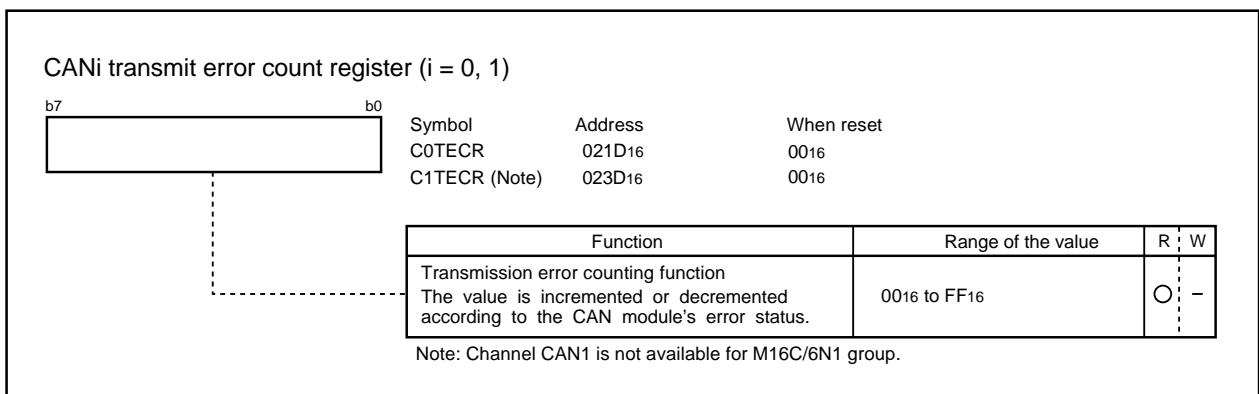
CANi transmit error count register (i = 0, 1)

b7 b0

| Symbol | Address | When reset |
|---|---|---|
| C0TECR | $021D_{16}$ | $00_{16}$ |
| C1TECR (Note) | $023D_{16}$ | $00_{16}$ |

| Function | Range of the value | R | W |
|---|---|---|---|
| Transmission error counting function The value is incremented or decremented according to the CAN module's error status. | $00_{16}$ to $FF_{16}$ | ○ | – |

Note: Channel CAN1 is not available for M16C/6N1 group.